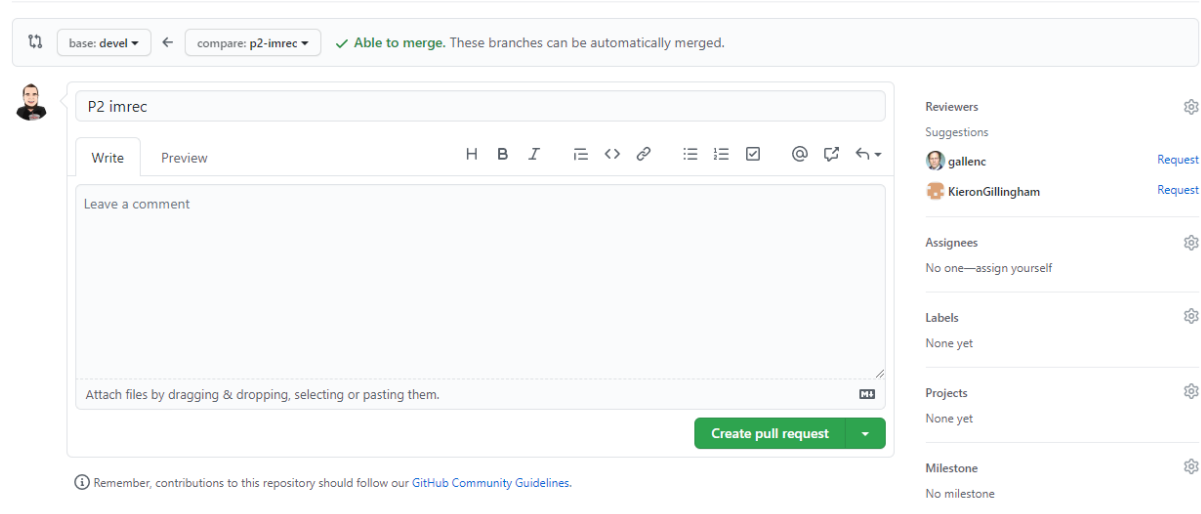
base: devel ▾ ← compare: p2-imrec ▾ ✓ Able to merge. These branches can be automatically merged.

P2 imrec

Write Preview

H B I

Leave a comment

Attach files by dragging & dropping, selecting or pasting them.

Create pull request

Remember, contributions to this repository should follow our GitHub Community Guidelines.

Reviewers
Suggestions
gallenc Request
KieronGillingham Request

Assignees
No one—assign yourself

Labels
None yet

Projects
None yet

Milestone
No milestone